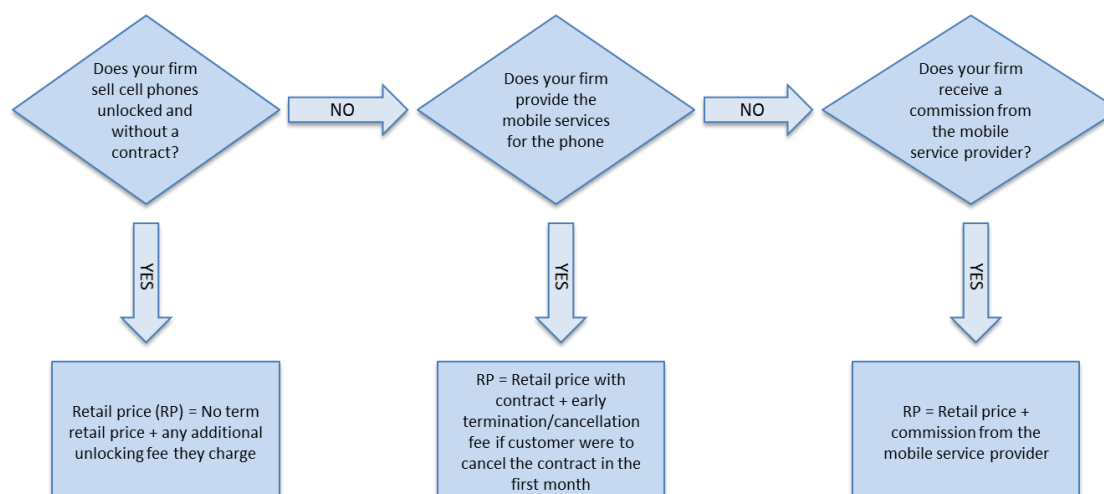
Does your firm sell cell phones unlocked and without a contract?

NO

Does your firm provide the mobile services for the phone

NO

Does your firm receive a commission from the mobile service provider?

YES

YES

YES

Retail price (RP) = No term retail price + any additional unlocking fee they charge

RP = Retail price with contract + early termination/cancellation fee if customer were to cancel the contract in the first month

RP = Retail price + commission from the mobile service provider